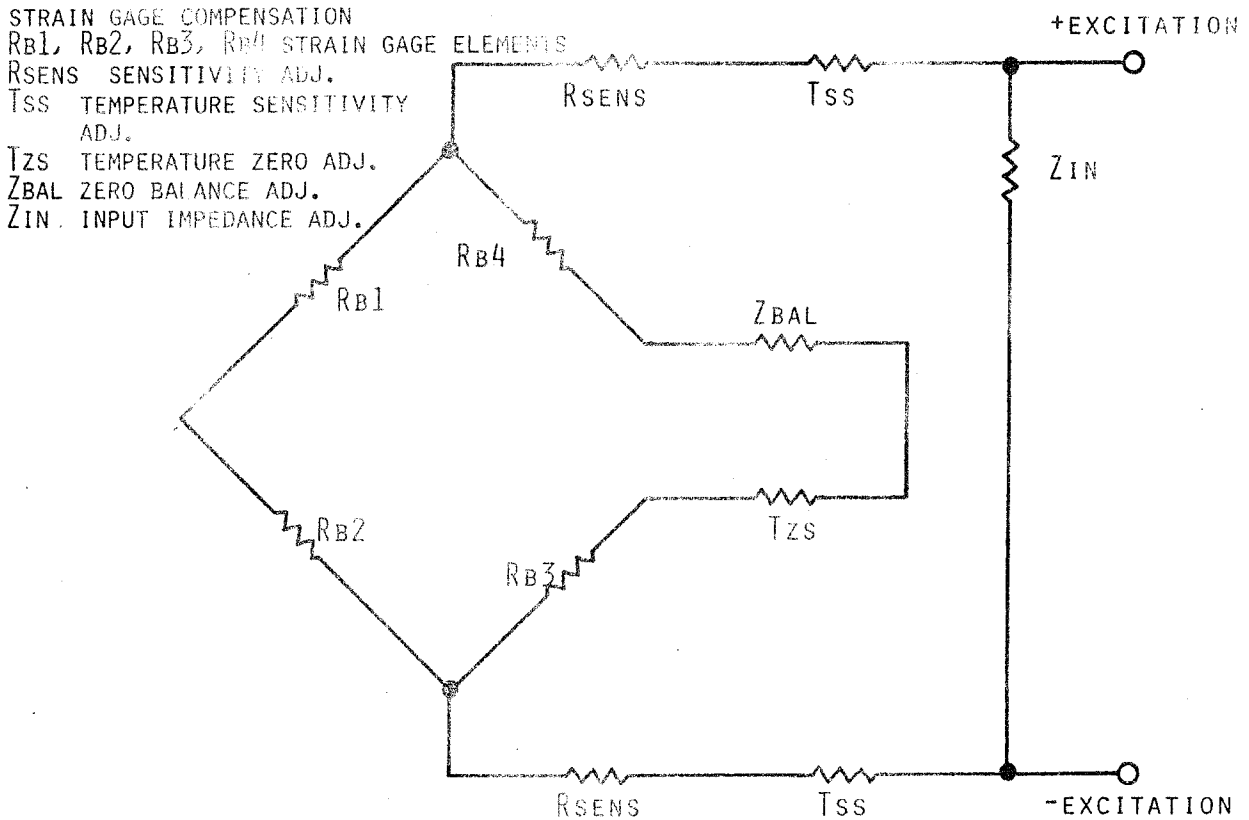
STRAIN GAGE COMPENSATION
RB1, RB2, RB3, RB4 STRAIN GAGE ELEMENTS
RSENS SENSITIVITY ADJ.
TSS TEMPERATURE SENSITIVITY ADJ.
TZS TEMPERATURE ZERO ADJ.
ZBAL ZERO BALANCE ADJ.
ZIN INPUT IMPEDANCE ADJ.

+EXCITATION

RSENS

TSS

ZIN

RB4

RB1

ZBAL

RB2

TZS

RB3

RSENS

TSS

-EXCITATION